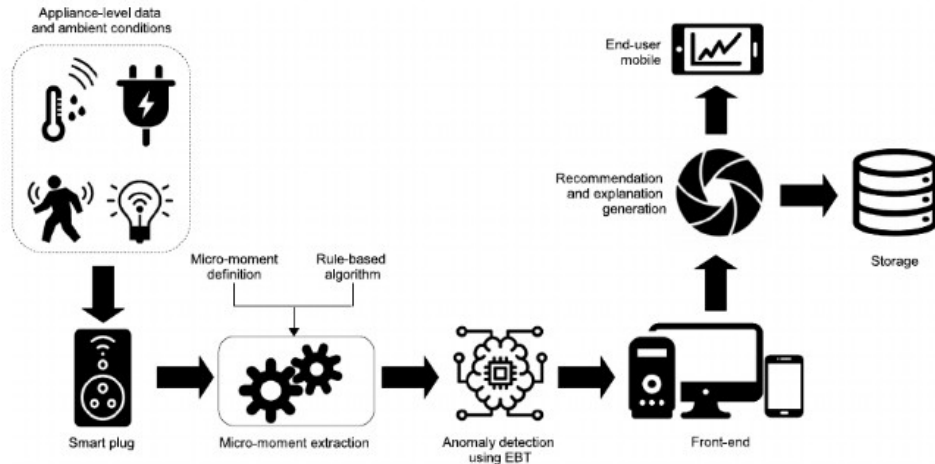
Appliance-level data and ambient conditions

End-user mobile

Recommendation and explanation generation

Storage

Micro-moment definition

Rule-based algorithm

Smart plug

Micro-moment extraction

Anomaly detection using EBT

Front-end